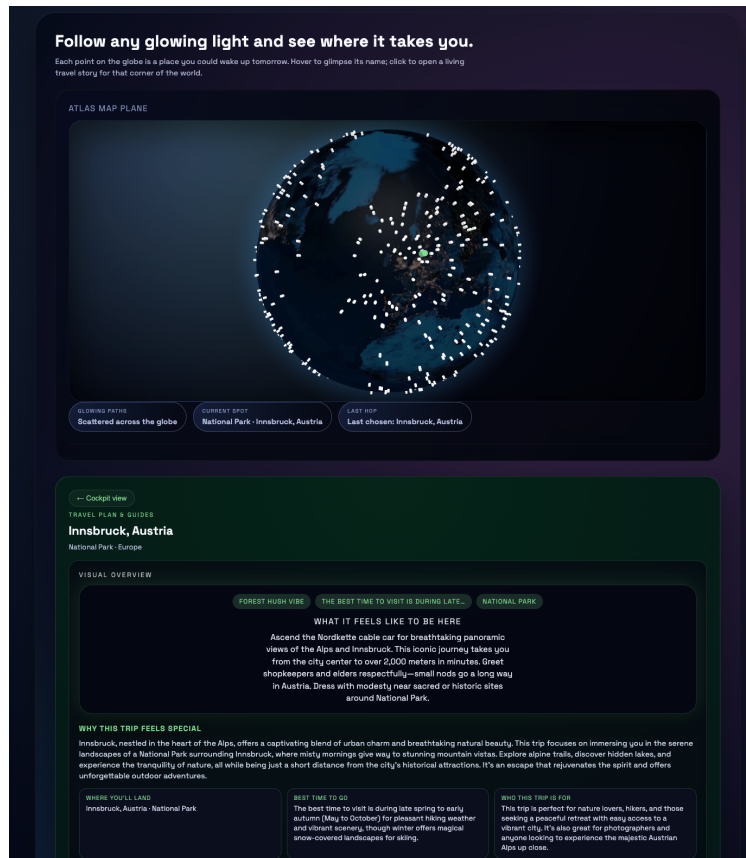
Follow any glowing light and see where it takes you.

Each point on the globe is a place you could wake up tomorrow. Hover to glimpse its name; click to open a living travel story for that corner of the world.

ATLAS MAP PLANE

GLOWING PATHS
Scattered across the globe

CURRENT SPOT
National Park · Innsbruck, Austria

LAST HOP
Last chosen: Innsbruck, Austria

← Cockpit view

TRAVEL PLAN & GUIDES

Innsbruck, Austria

National Park · Europe

VISUAL OVERVIEW

FOREST HUSH VIBE | THE BEST TIME TO VISIT IS DURING LATE... | NATIONAL PARK

WHAT IT FEELS LIKE TO BE HERE

Ascend the Nordkette cable car for breathtaking panoramic views of the Alps and Innsbruck. This iconic journey takes you from the city center to over 2,000 meters in minutes. Greet shopkeepers and elders respectfully—small nods go a long way in Austria. Dress with modesty near sacred or historic sites around National Park.

WHY THIS TRIP FEELS SPECIAL

Innsbruck, nestled in the heart of the Alps, offers a captivating blend of urban charm and breathtaking natural beauty. This trip focuses on immersing you in the serene landscapes of a National Park surrounding Innsbruck, where misty mornings give way to stunning mountain vistas. Explore alpine trails, discover hidden lakes, and experience the tranquility of nature, all while being just a short distance from the city's historical attractions. It's an escape that rejuvenates the spirit and offers unforgettable outdoor adventures.

WHERE YOU'LL LAND
Innsbruck, Austria · National Park

BEST TIME TO GO
The best time to visit is during late spring to early autumn (May to October) for pleasant hiking weather and vibrant scenery, though winter offers magical snow-covered landscapes for skiing.

WHO THIS TRIP IS FOR
This trip is perfect for nature lovers, hikers, and those seeking a peaceful retreat with easy access to a vibrant city. It's also great for photographers and anyone looking to experience the majestic Austrian Alps up close.